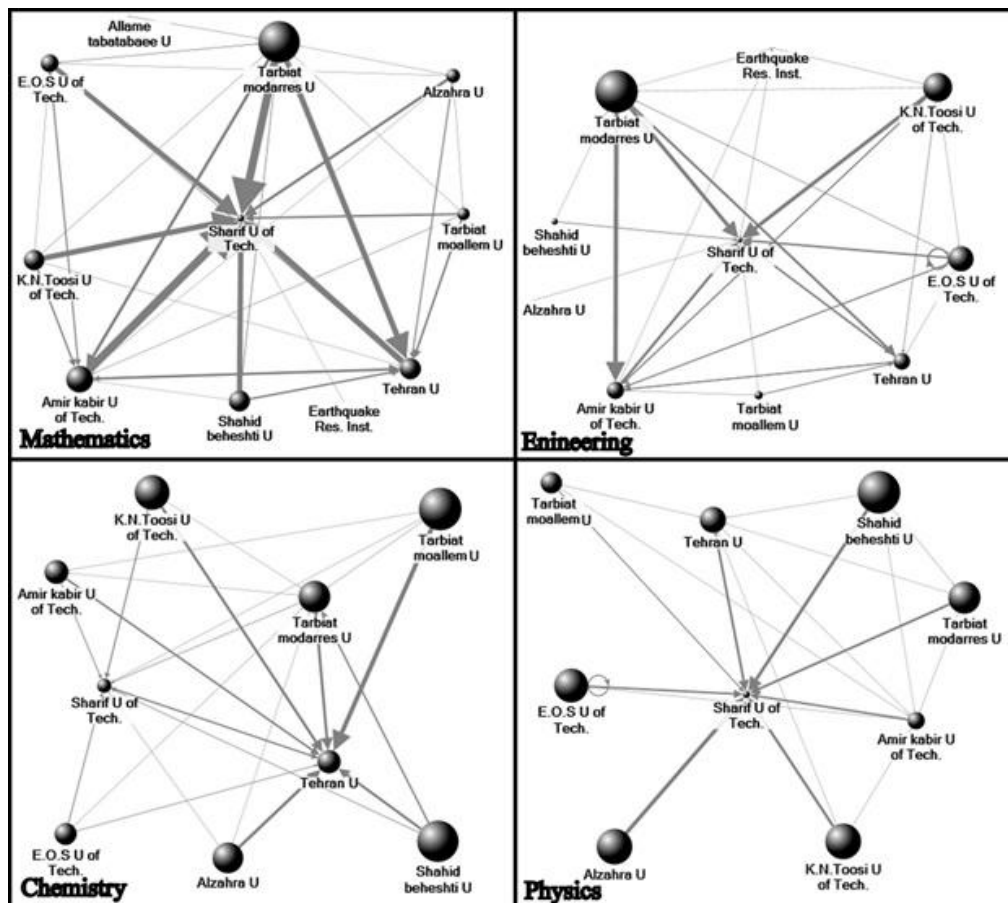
Allame tabatabaee U
E.O.S U of Tech.
Tarbiat modarres U
Alzahra U
Sharif U of Tech.
Tarbiat moallem U
K.N.Toosi U of Tech.
Amir kabir U of Tech.
Tehran U
Shahid beheshti U
Earthquake Res. Inst.
Mathematics

Earthquake Res. Inst.
Tarbiat modarres U
K.N.Toosi U of Tech.
Shahid beheshti U
Sharif U of Tech.
E.O.S U of Tech.
Alzahra U
Tehran U
Amir kabir U of Tech.
Tarbiat moallem U
Enineering

K.N.Toosi U of Tech.
Tarbiat moallem U
Amir kabir U of Tech.
Tarbiat modarres U
Sharif U of Tech.
Tehran U
E.O.S U of Tech.
Alzahra U
Shahid beheshti U
Chemistry

Tarbiat moallem U
Tehran U
Shahid beheshti U
Tarbiat modarres U
E.O.S U of Tech.
Sharif U of Tech.
Amir kabir U of Tech.
Alzahra U
K.N.Toosi U of Tech.
Physics